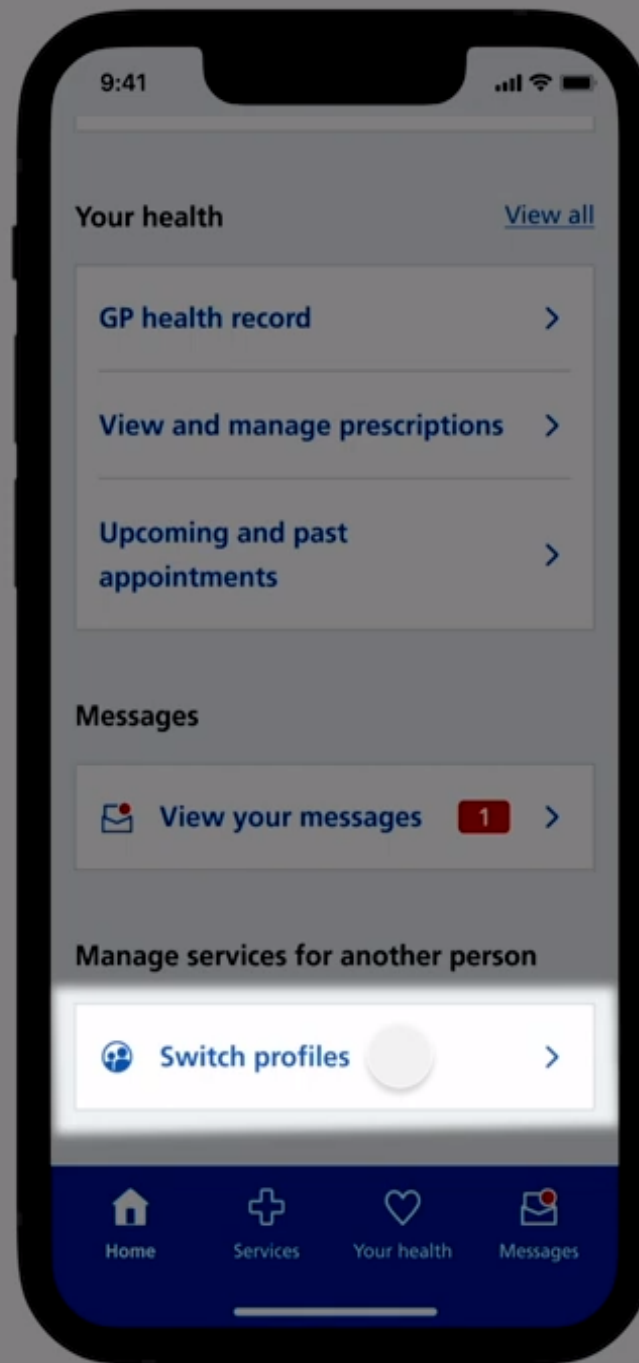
9:41

Your health

View all

GP health record

View and manage prescriptions

Upcoming and past appointments

Messages

View your messages 1

Manage services for another person

Switch profiles

Home

Services

Your health

Messages